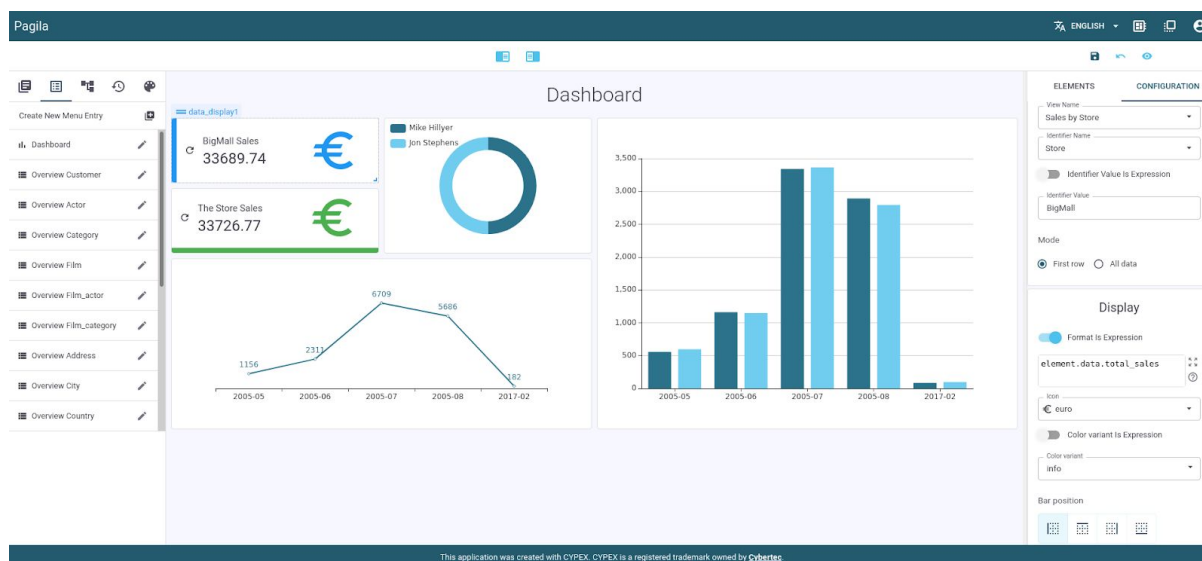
Pagila

ENGLISH

Create New Menu Entry

Dashboard
Overview Customer
Overview Actor
Overview Category
Overview Film
Overview Film_actor
Overview Film_category
Overview Address
Overview City
Overview Country

Dashboard

data_display1

BigMall Sales
33689.74
€

The Store Sales
33726.77
€

Mike Hillyer
Jon Stephens

3,500
3,000
2,500
2,000
1,500
1,000
500
0
2005-05
2005-06
2005-07
2005-08
2017-02

6709
5686
1156
2311
182
2005-05
2005-06
2005-07
2005-08
2017-02

ELEMENTS
CONFIGURATION

View Name
Sales by Store
Identifier Name
Store
Identifier Value Is Expression
Identifier Value
BigMall

Mode
First row
All data

Display
Format Is Expression
element.data.total_sales
Icon
€ euro
Color variant Is Expression
Color variant
info
Bar position

This application was created with CYPEX. CYPEX is a registered trademark owned by Cybertec